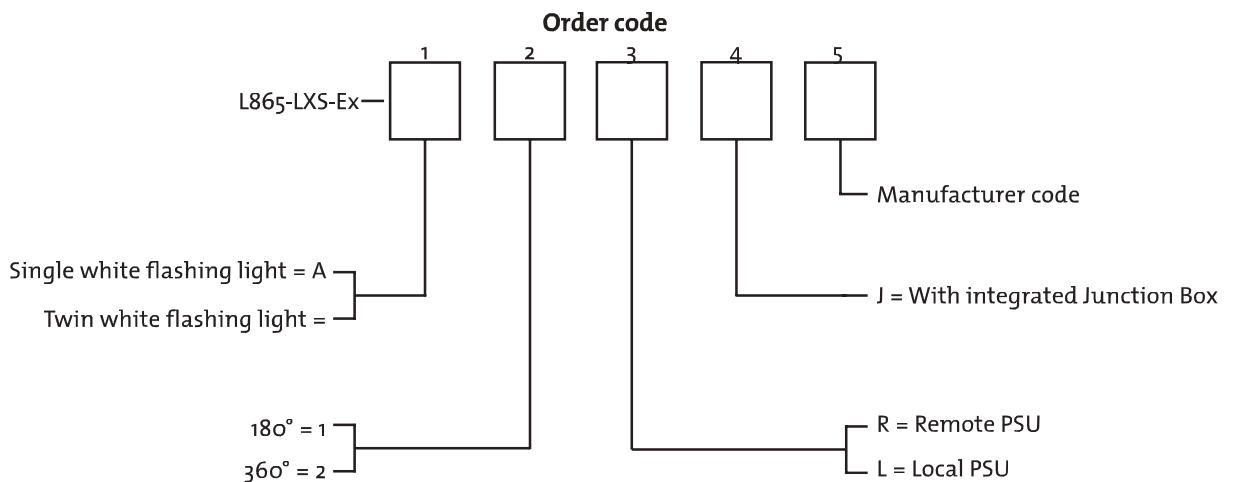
Order code

1 2 3 4 5

L865-LXS-Ex

Manufacturer code

Single white flashing light = A

Twin white flashing light =

J = With integrated Junction Box

180° = 1

360° = 2

R = Remote PSU

L = Local PSU